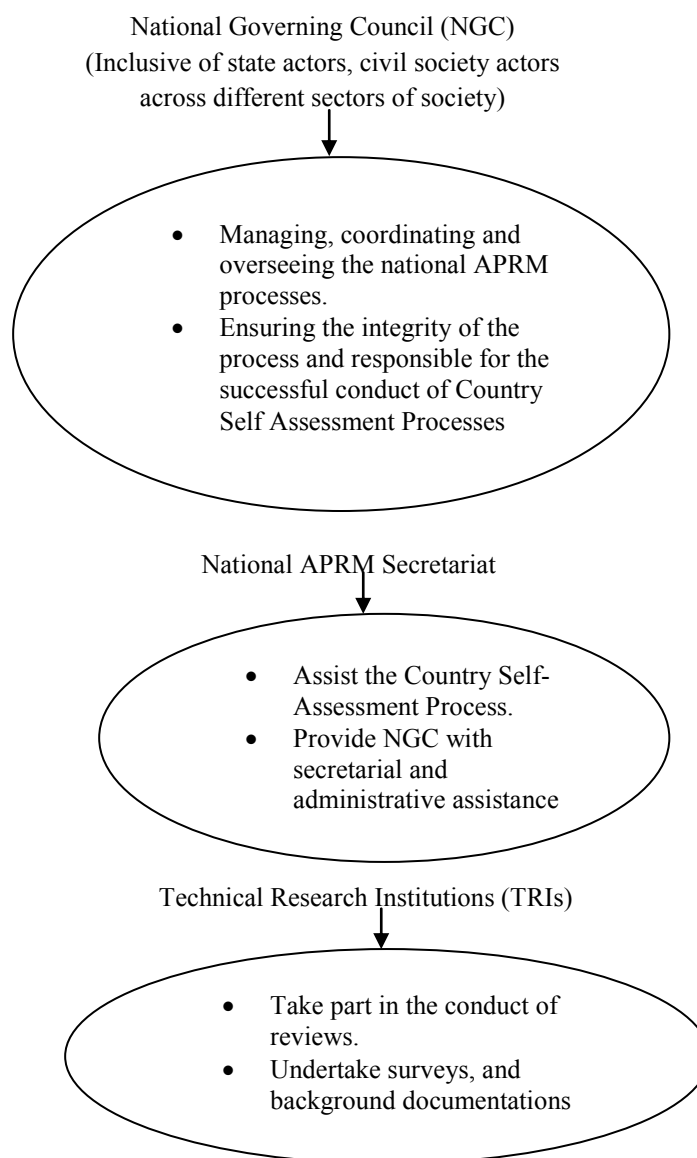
National Governing Council (NGC)
(Inclusive of state actors, civil society actors across different sectors of society)

- Managing, coordinating and overseeing the national APRM processes.
- Ensuring the integrity of the process and responsible for the successful conduct of Country Self Assessment Processes

National APRM Secretariat

- Assist the Country Self-Assessment Process.
- Provide NGC with secretarial and administrative assistance

Technical Research Institutions (TRIs)

- Take part in the conduct of reviews.
- Undertake surveys, and background documentations